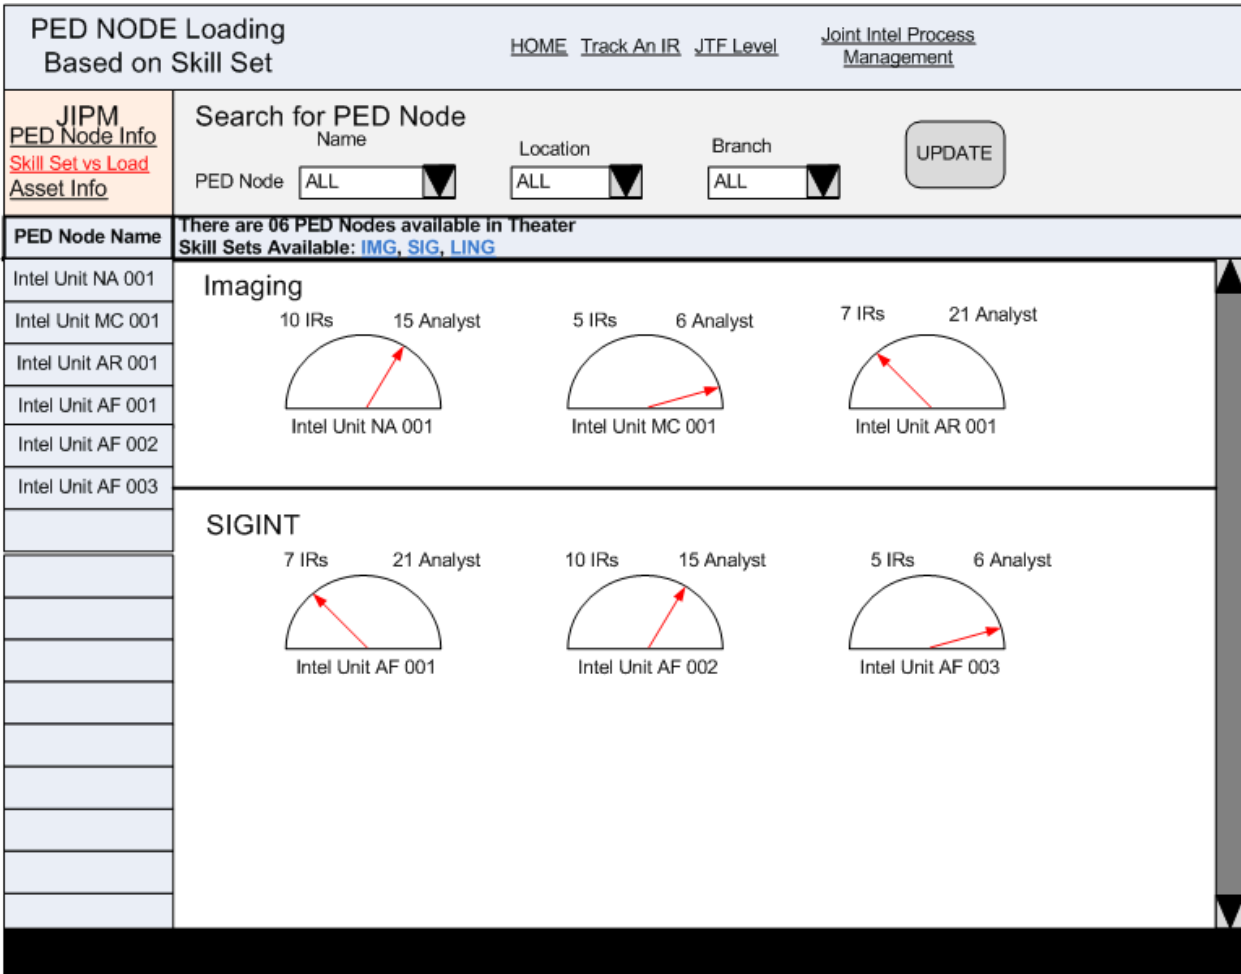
PED NODE Loading Based on Skill Set

HOME Track An IR JTF Level Joint Intel Process Management

JIPM
PED Node Info
Skill Set vs Load
Asset Info

Search for PED Node

Name
PED Node ALL

Location
ALL

Branch
ALL

UPDATE

PED Node Name

There are 06 PED Nodes available in Theater
Skill Sets Available: IMG, SIG, LING

Intel Unit NA 001
Intel Unit MC 001
Intel Unit AR 001
Intel Unit AF 001
Intel Unit AF 002
Intel Unit AF 003

Imaging

10 IRs 15 Analyst
Intel Unit NA 001

5 IRs 6 Analyst
Intel Unit MC 001

7 IRs 21 Analyst
Intel Unit AR 001

SIGINT

7 IRs 21 Analyst
Intel Unit AF 001

10 IRs 15 Analyst
Intel Unit AF 002

5 IRs 6 Analyst
Intel Unit AF 003